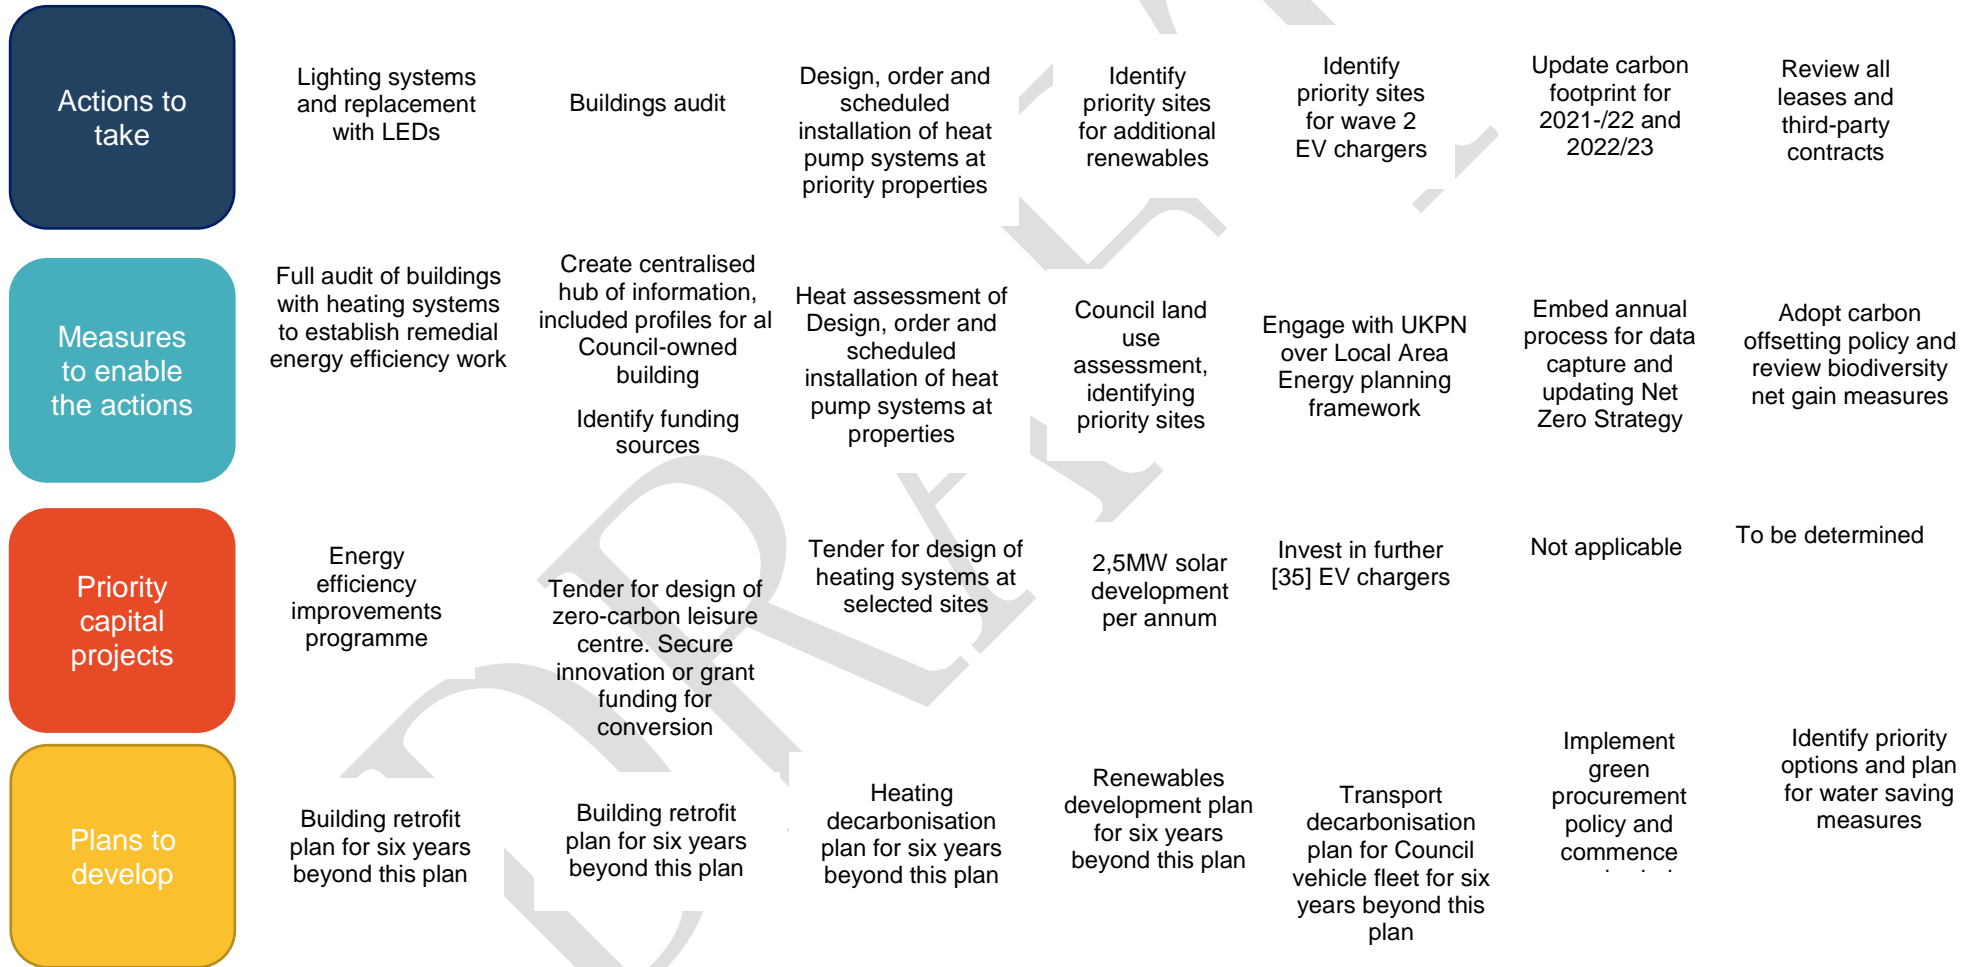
Actions to take

Lighting systems and replacement with LEDs

Buildings audit

Design, order and scheduled installation of heat pump systems at priority properties

Identify priority sites for additional renewables

Identify priority sites for wave 2 EV chargers

Update carbon footprint for 2021-/22 and 2022/23

Review all leases and third-party contracts

Measures to enable the actions

Full audit of buildings with heating systems to establish remedial energy efficiency work

Create centralised hub of information, included profiles for al Council-owned building

Identify funding sources

Heat assessment of Design, order and scheduled installation of heat pump systems at properties

Council land use assessment, identifying priority sites

Engage with UKPN over Local Area Energy planning framework

Embed annual process for data capture and updating Net Zero Strategy

Adopt carbon offsetting policy and review biodiversity net gain measures

Priority capital projects

Energy efficiency improvements programme

Tender for design of zero-carbon leisure centre. Secure innovation or grant funding for conversion

Tender for design of heating systems at selected sites

2,5MW solar development per annum

Invest in further [35] EV chargers

Not applicable

To be determined

Plans to develop

Building retrofit plan for six years beyond this plan

Building retrofit plan for six years beyond this plan

Heating decarbonisation plan for six years beyond this plan

Renewables development plan for six years beyond this plan

Transport decarbonisation plan for Council vehicle fleet for six years beyond this plan

Implement green procurement policy and commence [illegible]

Identify priority options and plan for water saving measures